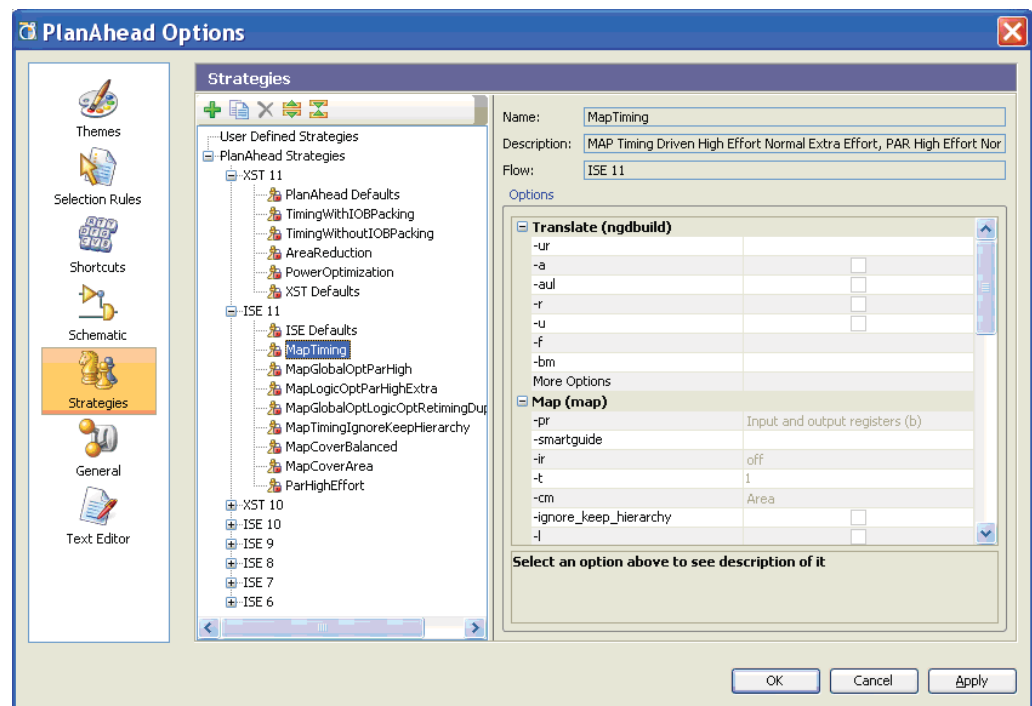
PlanAhead Options

Themes
Selection Rules
Shortcuts
Schematic
Strategies
General
Text Editor

Strategies

User Defined Strategies
PlanAhead Strategies
XST 11
PlanAhead Defaults
TimingWithIOBPacking
TimingWithoutIOBPacking
AreaReduction
PowerOptimization
XST Defaults
ISE 11
ISE Defaults
MapTiming
MapGlobalOptParHigh
MapLogicOptParHighExtra
MapGlobalOptLogicOptRetimingDu
MapTimingIgnoreKeepHierarchy
MapCoverBalanced
MapCoverArea
ParHighEffort
XST 10
ISE 10
ISE 9
ISE 8
ISE 7
ISE 6

Name: MapTiming
Description: MAP Timing Driven High Effort Normal Extra Effort, PAR High Effort Nor
Flow: ISE 11
Options

| Translate (ngdbuild) | |
|---|---|
| -ur | |
| -a | |
| -aul | |
| -r | |
| -u | |
| -f | |
| -bm | |
| More Options | |
| Map (map) | |
| -pr | Input and output registers (b) |
| -smartguide | |
| -ir | off |
| -t | 1 |
| -cm | Area |
| -ignore_keep_hierarchy | |
| -l | |

Select an option above to see description of it

OK Cancel Apply